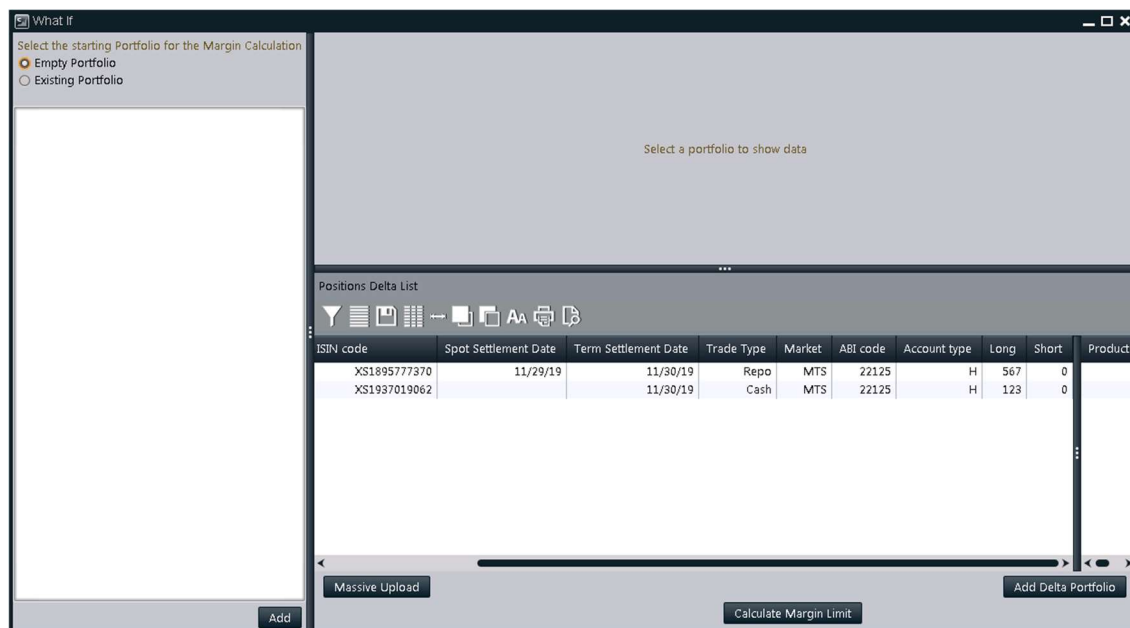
What If

Select the starting Portfolio for the Margin Calculation
Empty Portfolio
Existing Portfolio

Add

Select a portfolio to show data

Positions Delta List

| ISIN code | Spot Settlement Date | Term Settlement Date | Trade Type | Market | ABI code | Account type | Long | Short | Product |
|---|---|---|---|---|---|---|---|---|---|
| XS1895777370 | 11/29/19 | 11/30/19 | Repo | MTS | 22125 | H | 567 | 0 | |
| XS1937019062 | | 11/30/19 | Cash | MTS | 22125 | H | 123 | 0 | |

Massive Upload
Add Delta Portfolio
Calculate Margin Limit